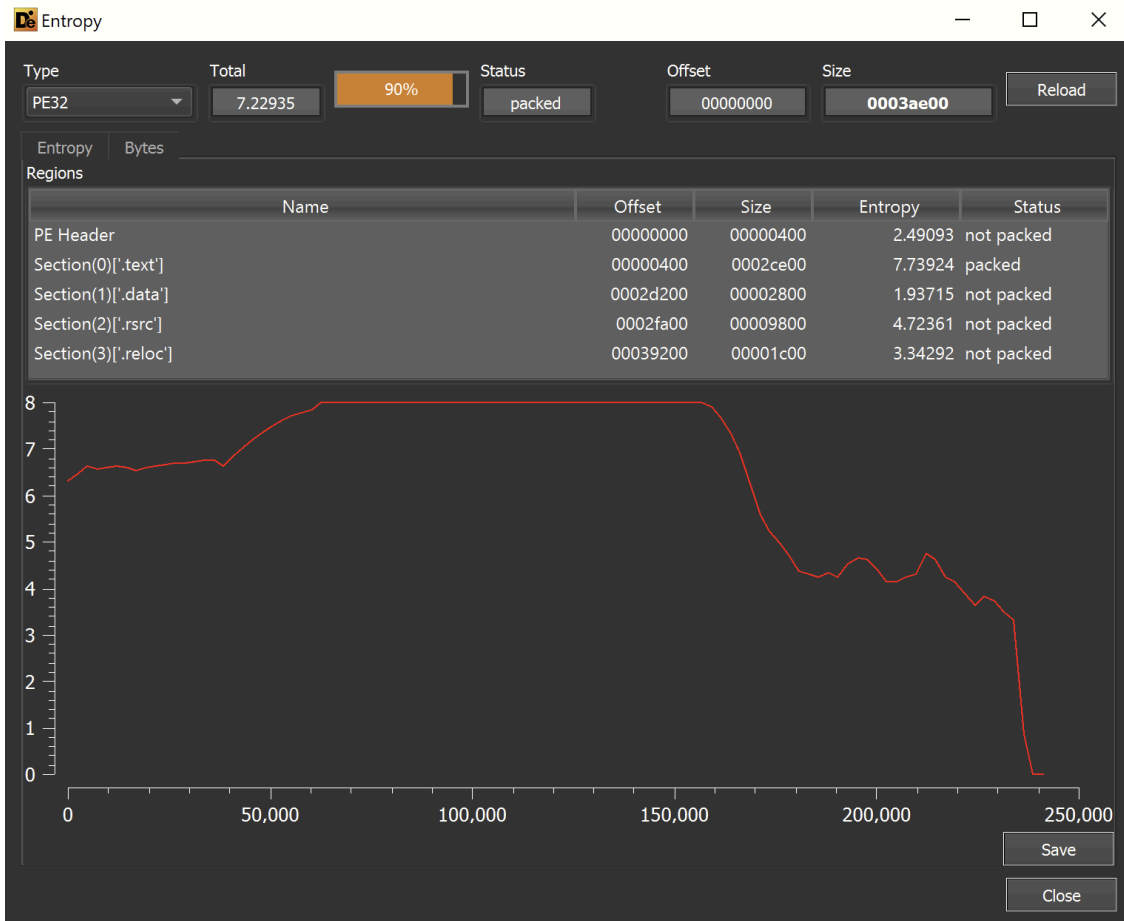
De Entropy

Type
PE32

Total
7.22935

90%

Status
packed

Offset
00000000

Size
0003ae00

Reload

Entropy
Bytes

Regions

| Name | Offset | Size | Entropy | Status |
|---|---|---|---|---|
| PE Header | 00000000 | 00000400 | 2.49093 | not packed |
| Section(0)['.text'] | 00000400 | 0002ce00 | 7.73924 | packed |
| Section(1)['.data'] | 0002d200 | 00002800 | 1.93715 | not packed |
| Section(2)['.rsrc'] | 0002fa00 | 00009800 | 4.72361 | not packed |
| Section(3)['.reloc'] | 00039200 | 00001c00 | 3.34292 | not packed |

8
7
6
5
4
3
2
1
0

0
50,000
100,000
150,000
200,000
250,000

Save

Close